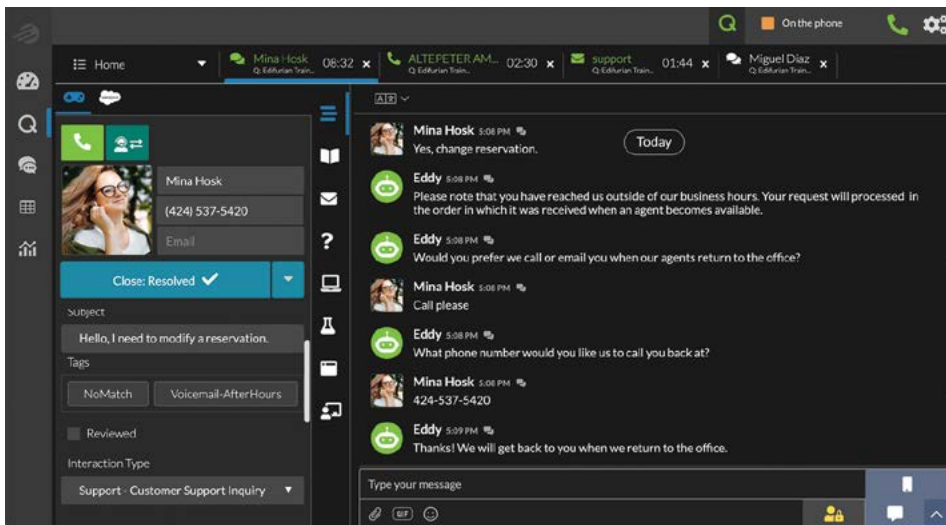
On the phone

Home
Mina Hosk
Q: Edifurian Train...
08:32
ALTEPETER AM...
02:30
support
Q: Edifurian Train...
01:44
Miguel Diaz
Q: Edifurian Train...

Mina Hosk
(424) 537-5420
Email
Close: Resolved
Subject
Hello, I need to modify a reservation.
Tags
NoMatch
Voicemail-AfterHours
Reviewed
Interaction Type
Support - Customer Support Inquiry

Today

Mina Hosk 5:08 PM
Yes, change reservation.

Eddy 5:08 PM
Please note that you have reached us outside of our business hours. Your request will processed in the order in which it was received when an agent becomes available.

Eddy 5:08 PM
Would you prefer we call or email you when our agents return to the office?

Mina Hosk 5:08 PM
Call please

Eddy 5:08 PM
What phone number would you like us to call you back at?

Mina Hosk 5:08 PM
424-537-5420

Eddy 5:09 PM
Thanks! We will get back to you when we return to the office.

Type your message
GIF